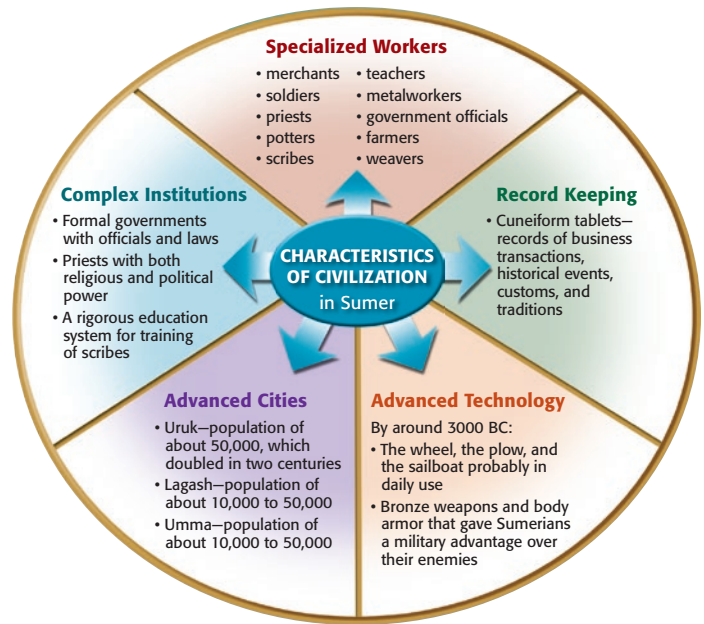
CHARACTERISTICS OF CIVILIZATION in Sumer

Specialized Workers
• merchants
• soldiers
• priests
• potters
• scribes
• teachers
• metalworkers
• government officials
• farmers
• weavers

Record Keeping
• Cuneiform tablets—records of business transactions, historical events, customs, and traditions

Advanced Technology
By around 3000 BC:
• The wheel, the plow, and the sailboat probably in daily use
• Bronze weapons and body armor that gave Sumerians a military advantage over their enemies

Advanced Cities
• Uruk—population of about 50,000, which doubled in two centuries
• Lagash—population of about 10,000 to 50,000
• Umma—population of about 10,000 to 50,000

Complex Institutions
• Formal governments with officials and laws
• Priests with both religious and political power
• A rigorous education system for training of scribes